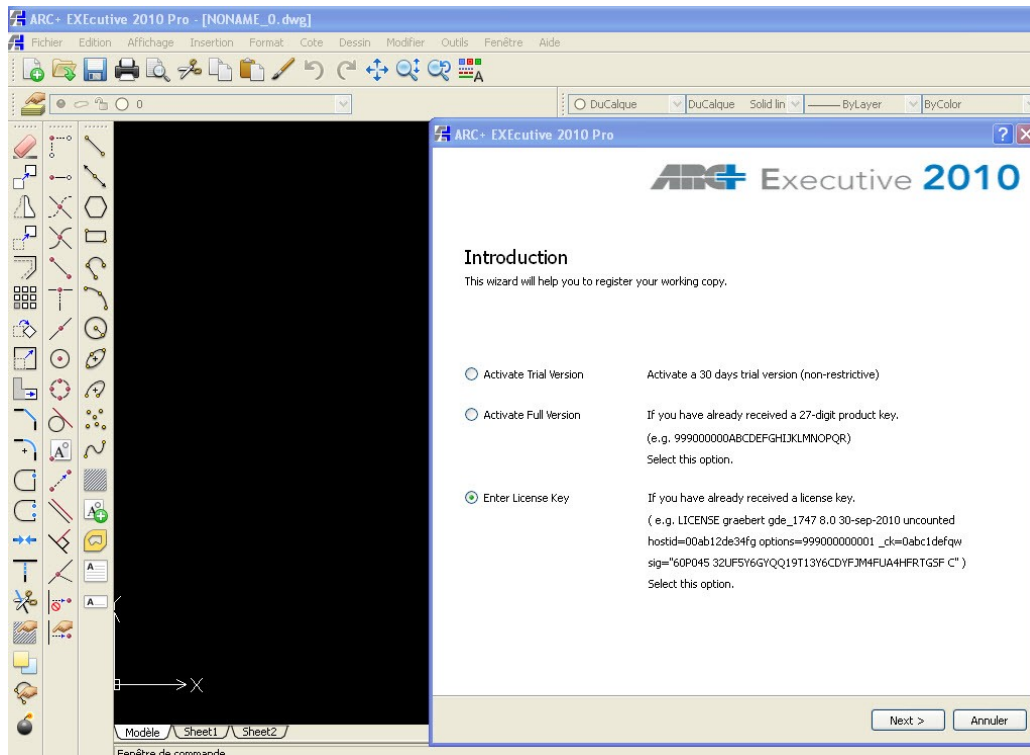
ARC+ EXEcutive 2010 Pro - [NONAME_0.dwg]

Fichier Edition Affichage Insertion Format Cote Dessin Modifier Outils Fenêtre Aide

0

DuCalque DuCalque Solid lin ByLayer ByColor

ARC+ EXEcutive 2010 Pro

ARC+ Executive 2010

Introduction

This wizard will help you to register your working copy.

Activate Trial Version Activate a 30 days trial version (non-restrictive)

Activate Full Version If you have already received a 27-digit product key. (e.g. 999000000ABCDEFGHIJKLMNOPQR) Select this option.

Enter License Key If you have already received a license key. ( e.g. LICENSE graebert gde_1747 8.0 30-sep-2010 uncounted hostid=00ab12de34fg options=999000000001 _ck=0abc1defqw sig="60P045 32UF5Y6GYQQ19T13Y6CDYFJM4FUA4HFRTGSF C" ) Select this option.

X

Modèle Sheet1 Sheet2

Fenêtre de commande

Next > Annuler